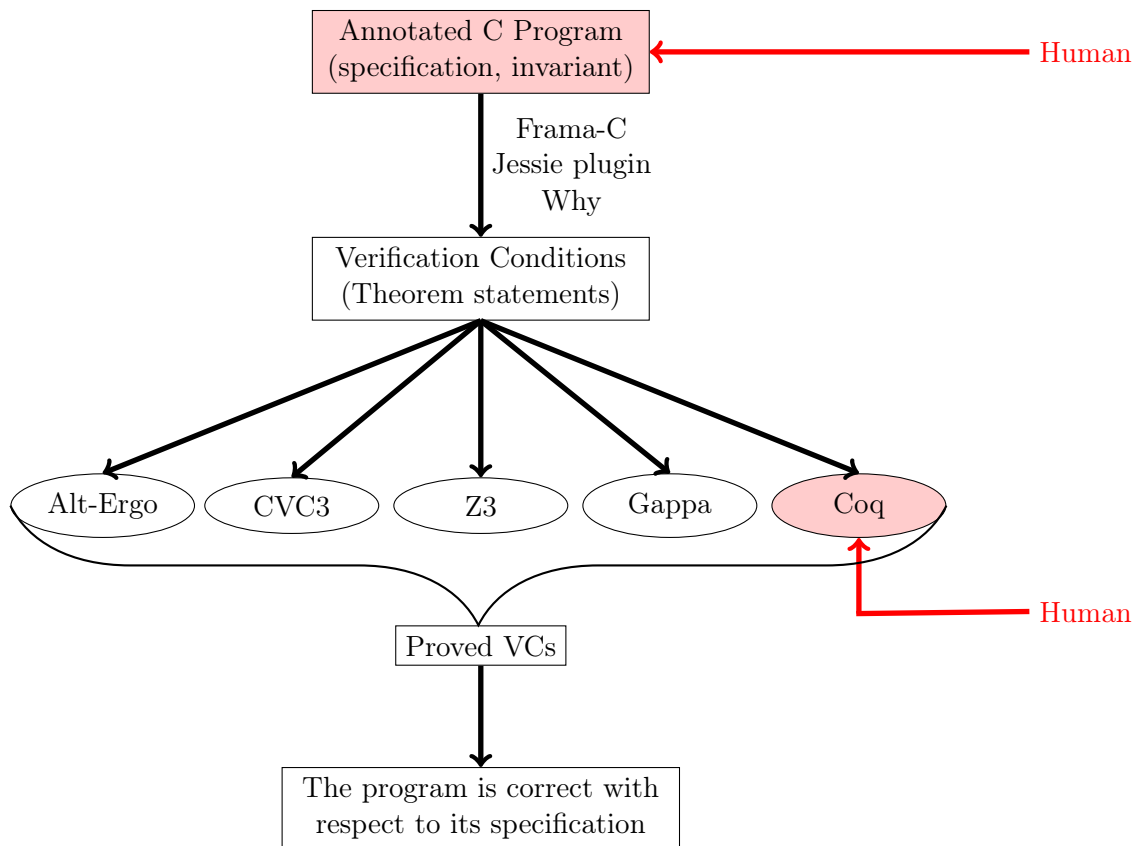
Annotated C Program
(specification, invariant)

Human

Frama-C
Jessie plugin
Why

Verification Conditions
(Theorem statements)

Alt-Ergo

CVC3

Z3

Gappa

Coq

Human

Proved VCs

The program is correct with respect to its specification